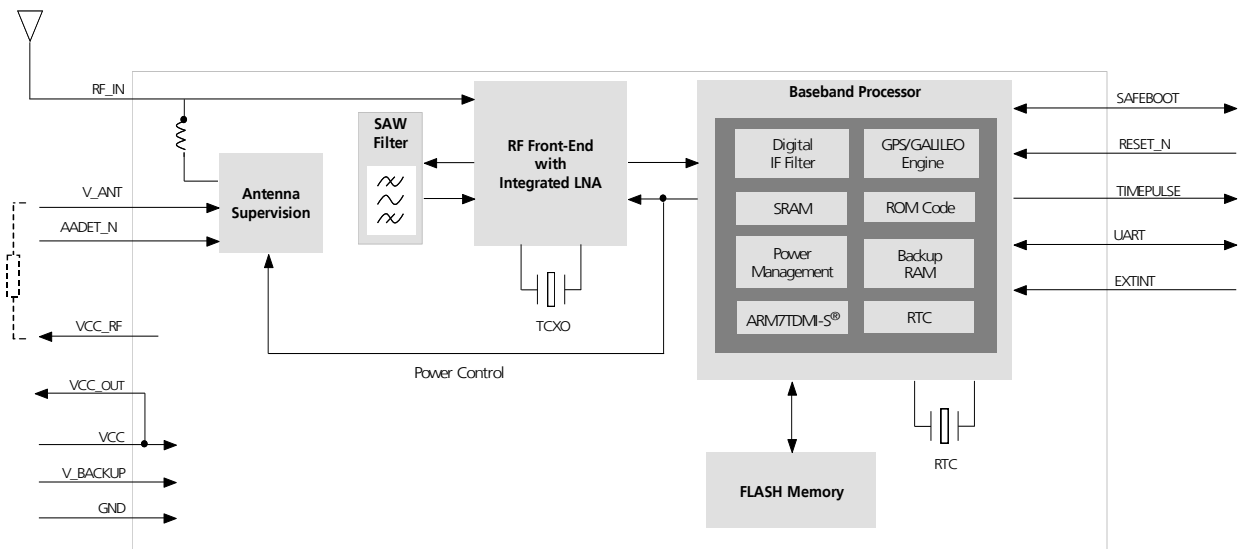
RF_IN

SAW Filter

RF Front-End with Integrated LNA

Baseband Processor

Digital IF Filter

GPS/GALILEO Engine

SRAM

ROM Code

Power Management

Backup RAM

ARM7TDMI-S®

RTC

SAFEBOOT

RESET_N

TIMEPULSE

UART

EXTINT

V_ANT

AADET_N

Antenna Supervision

VCC_RF

TCXO

Power Control

VCC_OUT

VCC

V_BACKUP

GND

FLASH Memory

RTC